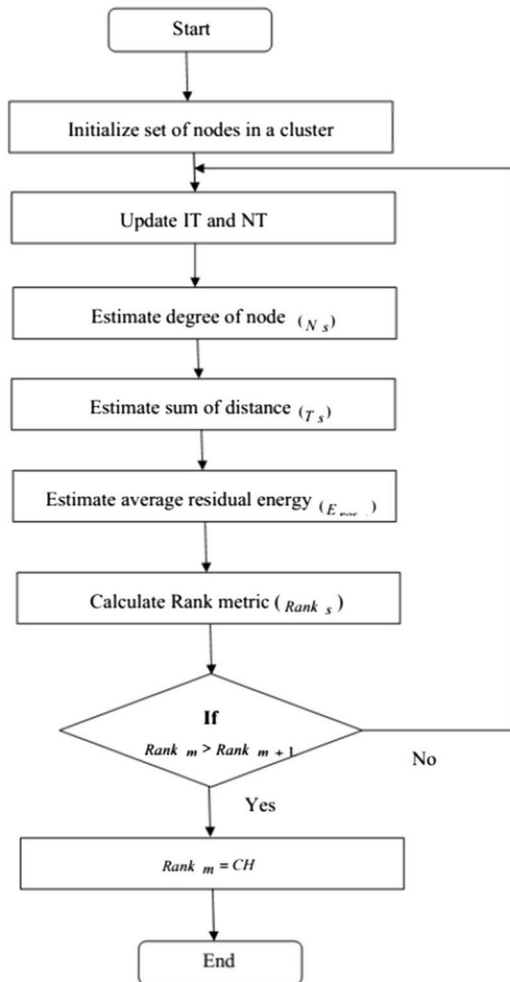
Start

Initialize set of nodes in a cluster

Update IT and NT

Estimate degree of node $(N_s)$

Estimate sum of distance $(T_s)$

Estimate average residual energy $(E_{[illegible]})$

Calculate Rank metric $(Rank_s)$

If

$Rank_m > Rank_{m+1}$

No

Yes

$Rank_m = CH$

End